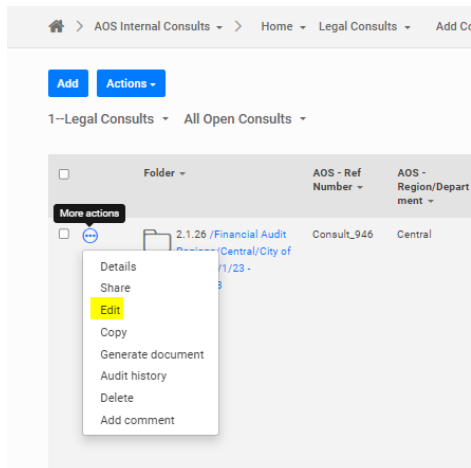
> AOS Internal Consults > Home Legal Consults Add C

Add Actions

1--Legal Consults All Open Consults

Folder

AOS - Ref Number

AOS - Region/Department

More actions

2.1.26 /Financial Audit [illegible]/Central/City of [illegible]/1/23 - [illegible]3

Consult_946

Central

Details
Share
Edit
Copy
Generate document
Audit history
Delete
Add comment